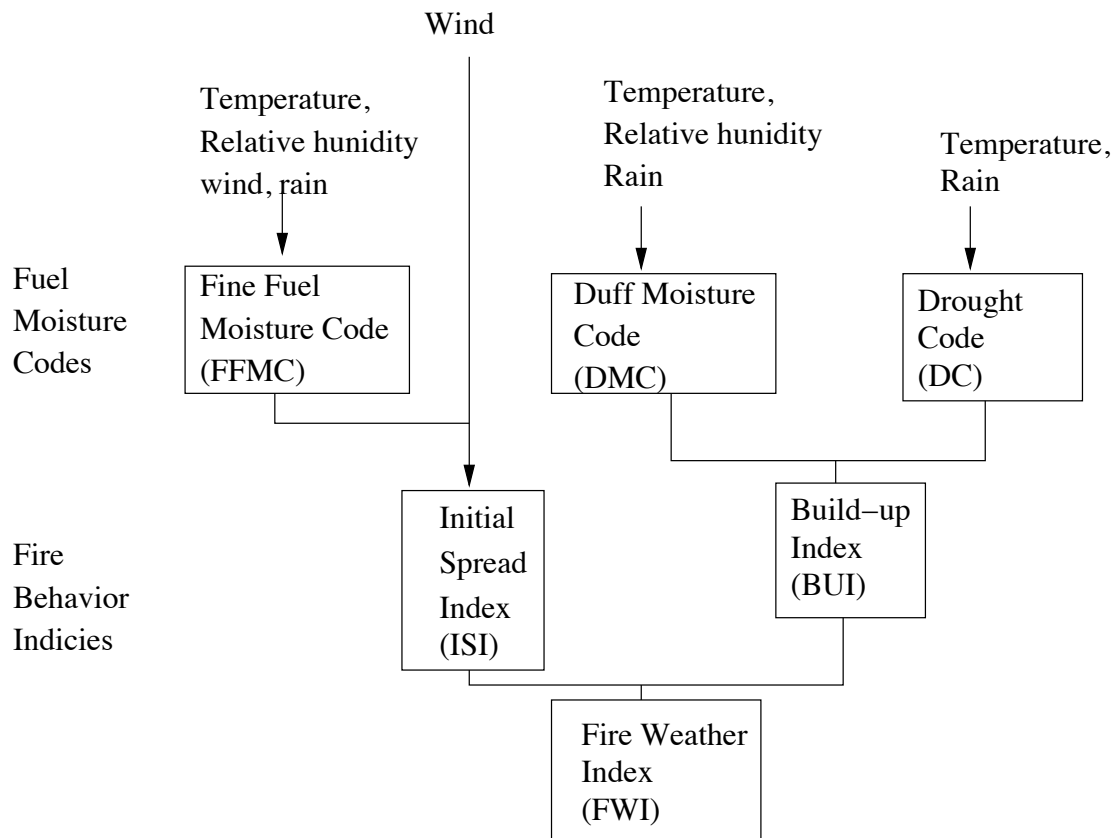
Wind

Temperature, Relative hunidity wind, rain

Temperature, Relative hunidity Rain

Temperature, Rain

Fuel Moisture Codes

Fine Fuel Moisture Code (FFMC)

Duff Moisture Code (DMC)

Drought Code (DC)

Fire Behavior Indicies

Initial Spread Index (ISI)

Build–up Index (BUI)

Fire Weather Index (FWI)